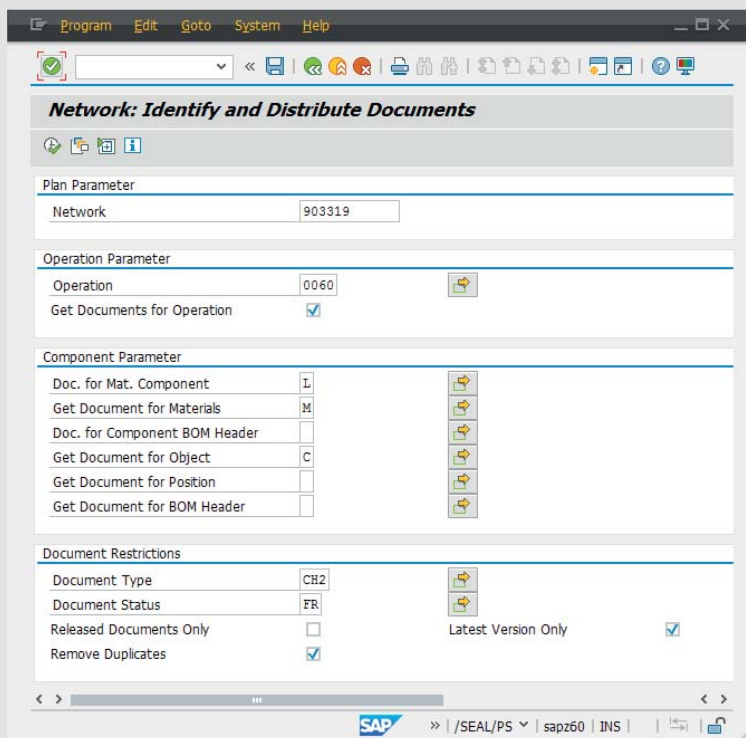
Program Edit Goto System Help

Network: Identify and Distribute Documents

Plan Parameter

Network 903319

Operation Parameter

Operation 0060

Get Documents for Operation

Component Parameter

Doc. for Mat. Component L

Get Document for Materials M

Doc. for Component BOM Header

Get Document for Object C

Get Document for Position

Get Document for BOM Header

Document Restrictions

Document Type CH2

Document Status FR

Released Documents Only

Latest Version Only

Remove Duplicates

SAP

» | /SEAL/PS | sapz60 | INS